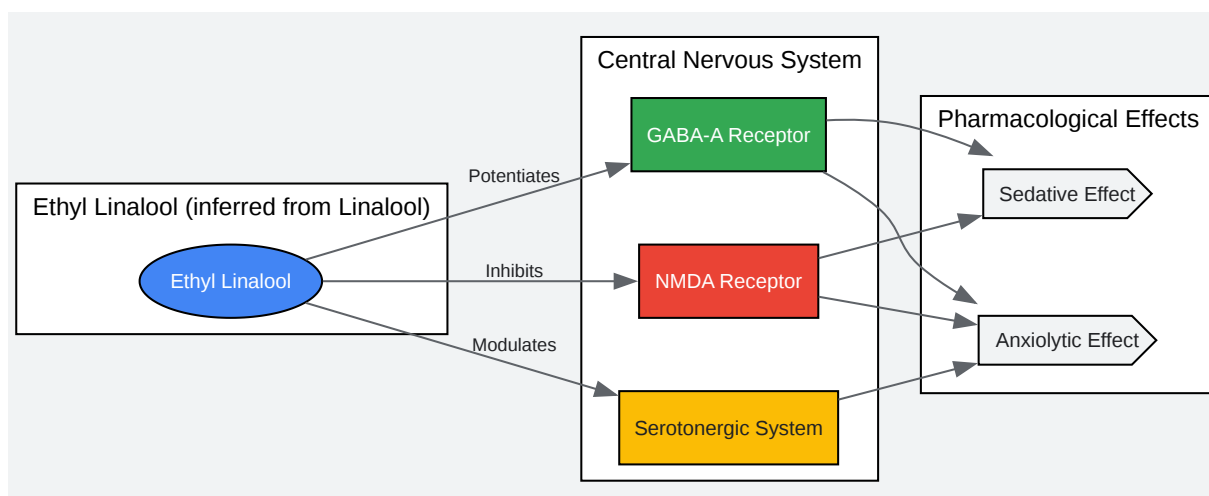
Ethyl Linalool (inferred from Linalool)

Ethyl Linalool

Potentiates

Inhibits

Modulates

Central Nervous System

GABA-A Receptor

NMDA Receptor

Serotonergic System

Pharmacological Effects

Sedative Effect

Anxiolytic Effect